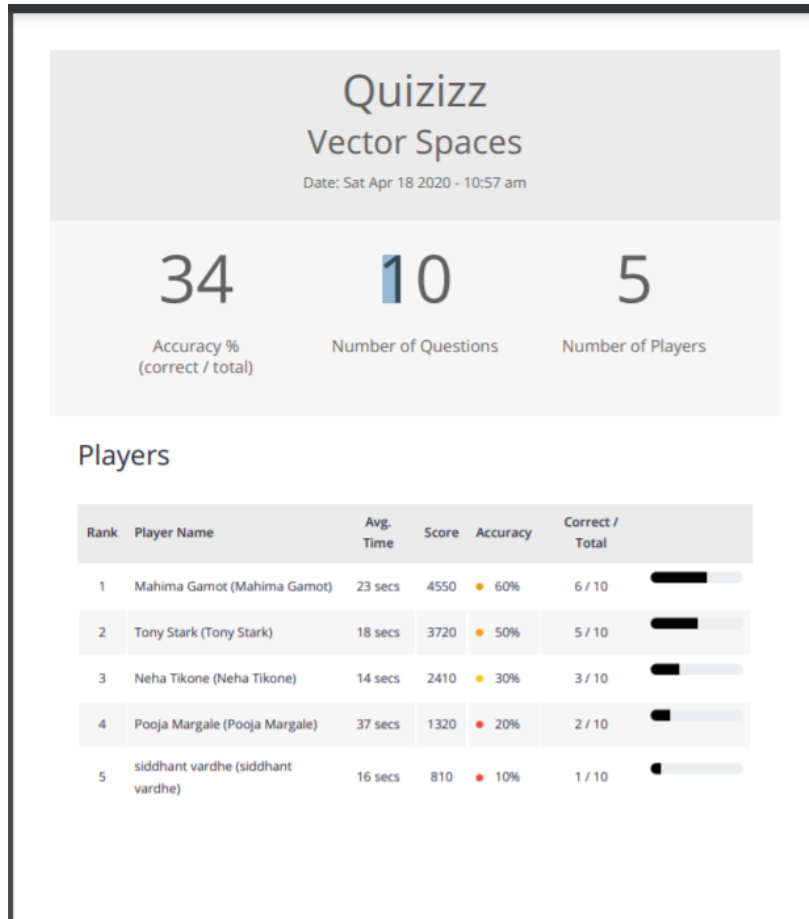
Quizizz
Vector Spaces
Date: Sat Apr 18 2020 - 10:57 am

34
Accuracy % (correct / total)

10
Number of Questions

5
Number of Players

Players

| Rank | Player Name | Avg. Time | Score | Accuracy | Correct / Total | |
|---|---|---|---|---|---|---|
| 1 | Mahima Gamot (Mahima Gamot) | 23 secs | 4550 | 60% | 6 / 10 | |
| 2 | Tony Stark (Tony Stark) | 18 secs | 3720 | 50% | 5 / 10 | |
| 3 | Neha Tikone (Neha Tikone) | 14 secs | 2410 | 30% | 3 / 10 | |
| 4 | Pooja Margale (Pooja Margale) | 37 secs | 1320 | 20% | 2 / 10 | |
| 5 | siddhant vardhe (siddhant vardhe) | 16 secs | 810 | 10% | 1 / 10 | |